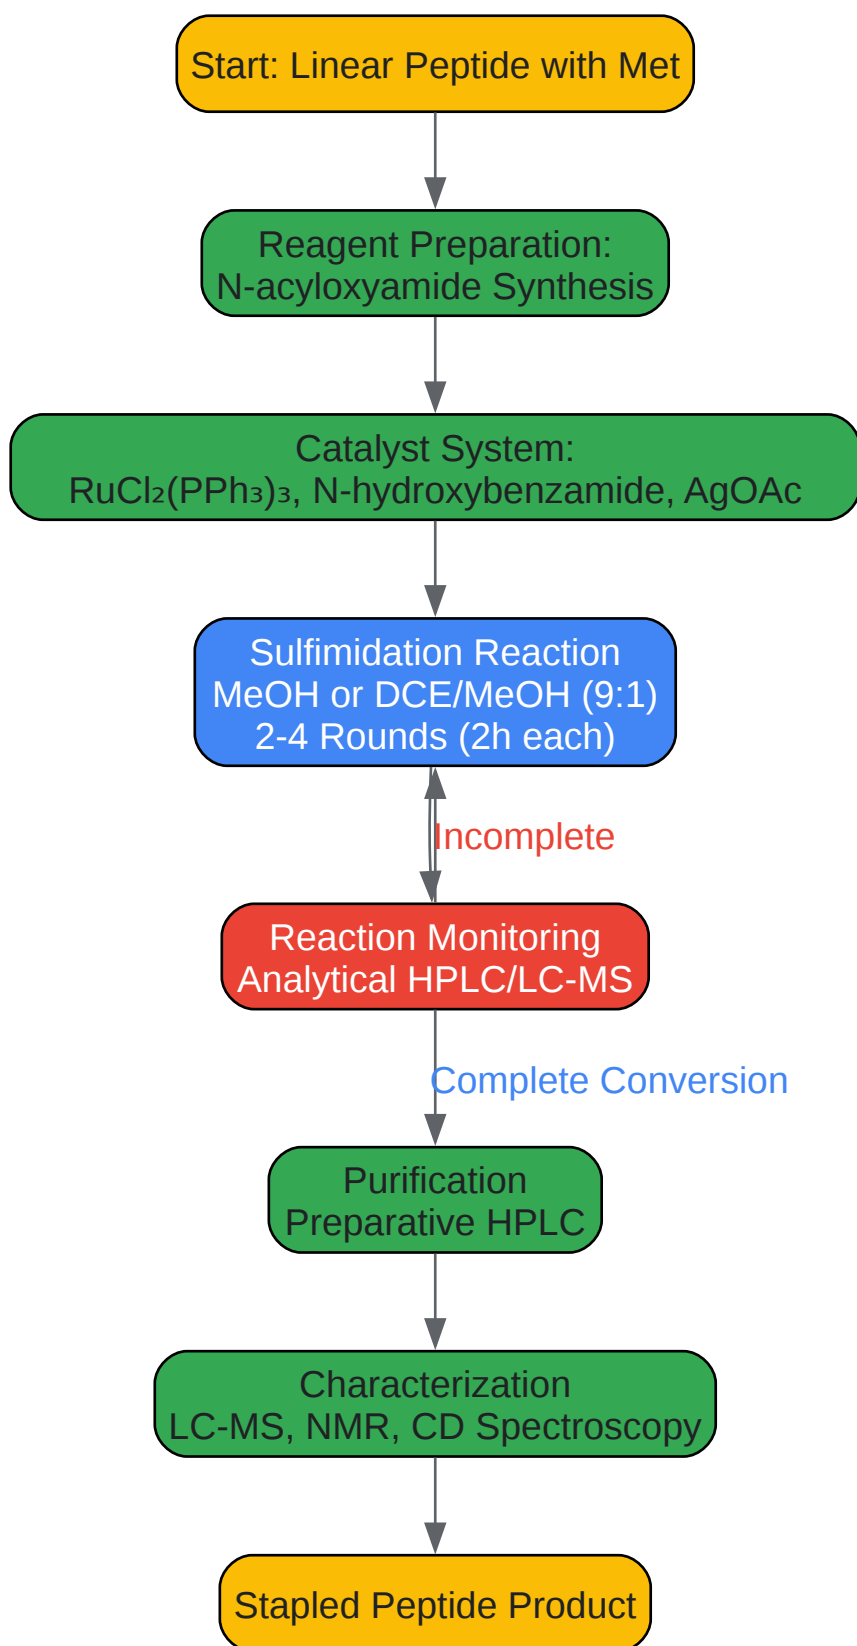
Start: Linear Peptide with Met

Reagent Preparation:
N-acyloxyamide Synthesis

Catalyst System:
$RuCl_2(PPh_3)_3$, N-hydroxybenzamide, AgOAc

Sulfimidation Reaction
MeOH or DCE/MeOH (9:1)
2-4 Rounds (2h each)

Incomplete

Reaction Monitoring
Analytical HPLC/LC-MS

Complete Conversion

Purification
Preparative HPLC

Characterization
LC-MS, NMR, CD Spectroscopy

Stapled Peptide Product